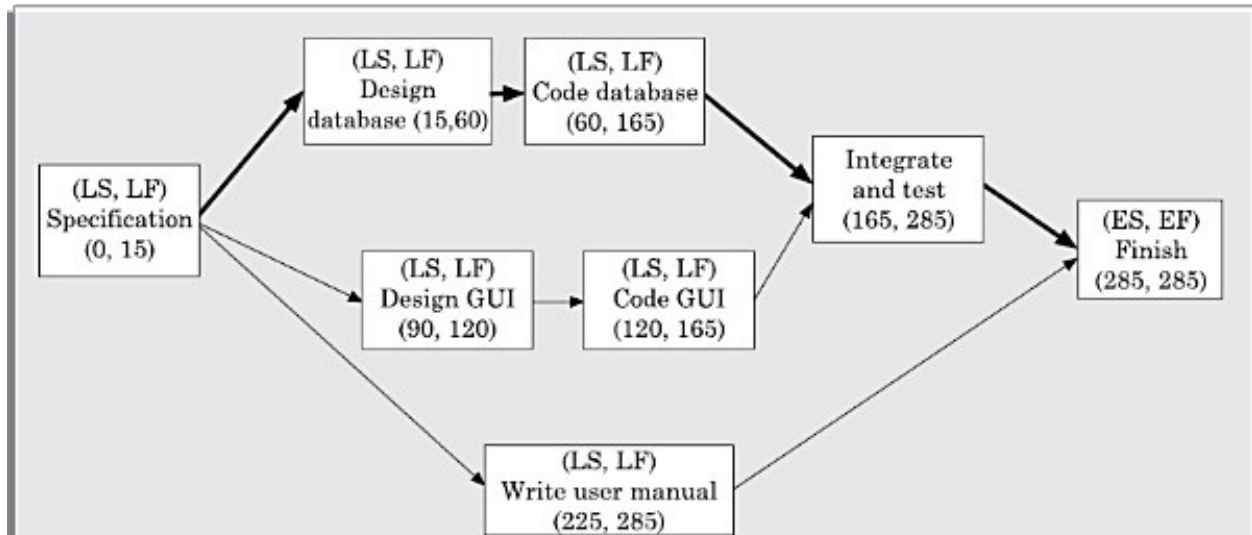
(LS, LF)
Specification
(0, 15)

(LS, LF)
Design
database (15,60)

(LS, LF)
Code database
(60, 165)

(LS, LF)
Design GUI
(90, 120)

(LS, LF)
Code GUI
(120, 165)

Integrate
and test
(165, 285)

(ES, EF)
Finish
(285, 285)

(LS, LF)
Write user manual
(225, 285)